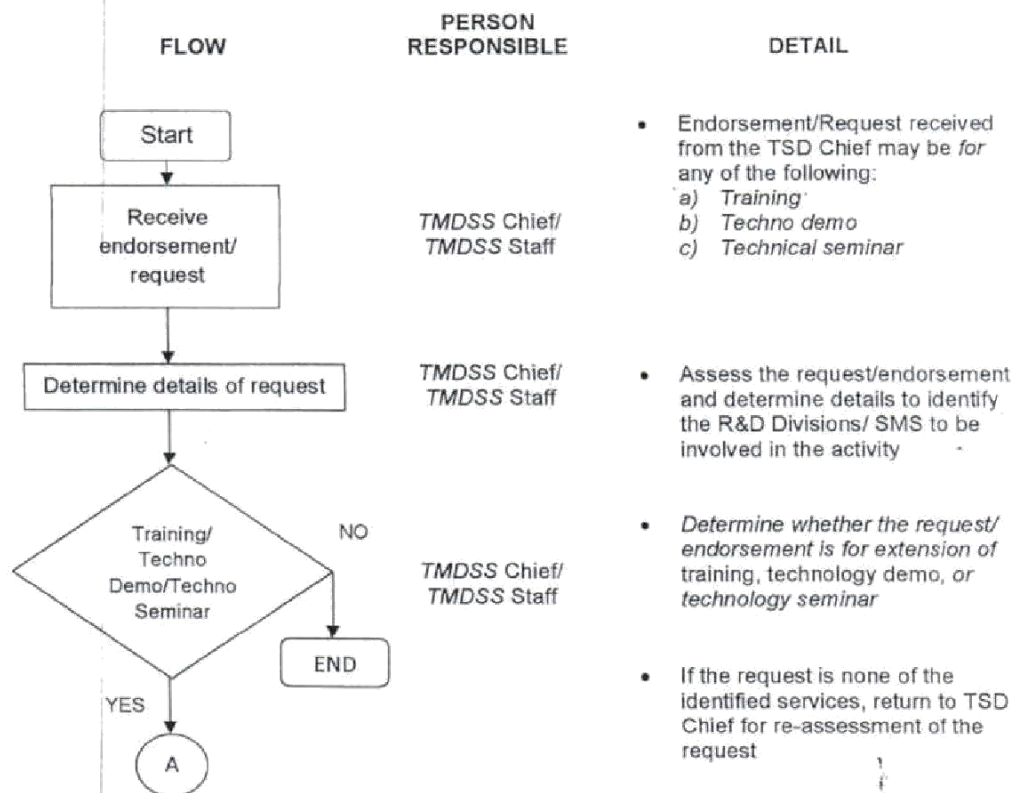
| FLOW | PERSON RESPONSIBLE | DETAIL |
|---|---|---|
| Start | | |
| Receive endorsement/ request | TMDSS Chief/ TMDSS Staff | • Endorsement/Request received from the TSD Chief may be for any of the following: a) Training b) Techno demo c) Technical seminar |
| Determine details of request | TMDSS Chief/ TMDSS Staff | • Assess the request/endorsement and determine details to identify the R&D Divisions/ SMS to be involved in the activity |
| Training/ Techno Demo/Techno Seminar | TMDSS Chief/ TMDSS Staff | • Determine whether the request/ endorsement is for extension of training, technology demo, or technology seminar |
| NO → END | | • If the request is none of the identified services, return to TSD Chief for re-assessment of the request |
| YES → A | | |